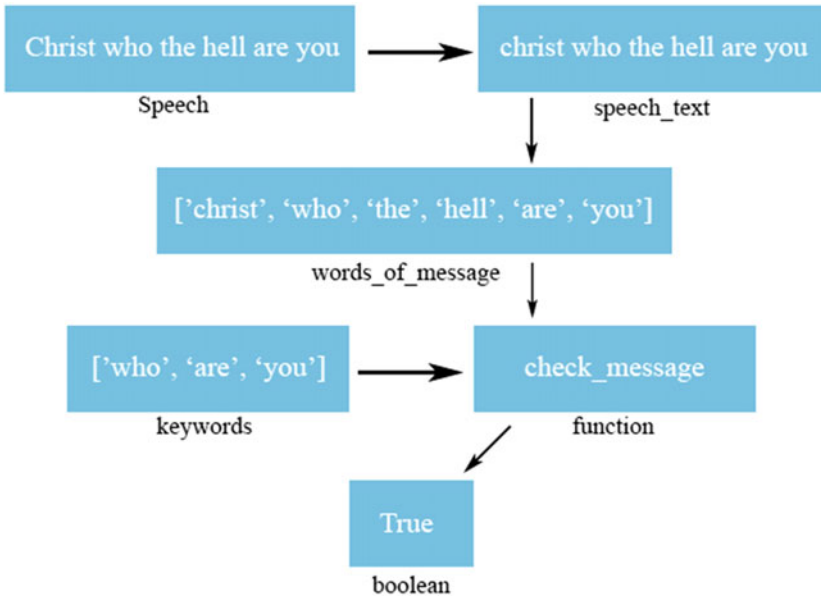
Christ who the hell are you

Speech

christ who the hell are you

speech_text

['christ', 'who', 'the', 'hell', 'are', 'you']

words_of_message

['who', 'are', 'you']

keywords

check_message

function

True

boolean